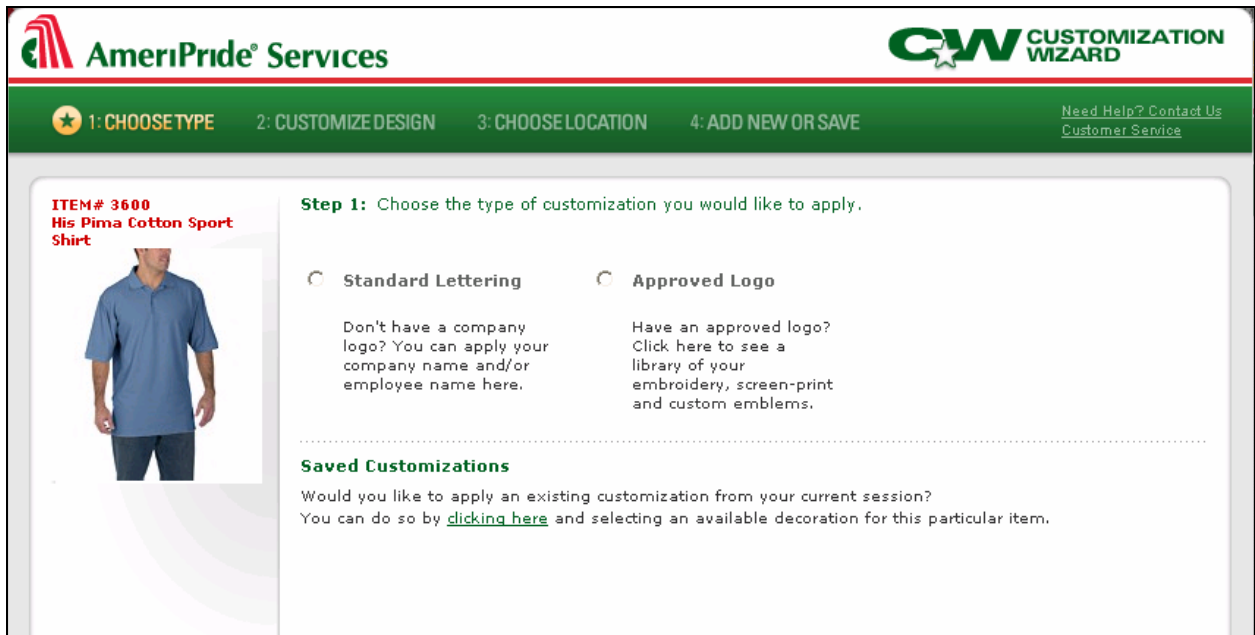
AmeriPride® Services

CW CUSTOMIZATION WIZARD

1: CHOOSE TYPE 2: CUSTOMIZE DESIGN 3: CHOOSE LOCATION 4: ADD NEW OR SAVE

Need Help? Contact Us
Customer Service

ITEM# 3600
His Pima Cotton Sport Shirt

Step 1: Choose the type of customization you would like to apply.

Standard Lettering

Don't have a company logo? You can apply your company name and/or employee name here.

Approved Logo

Have an approved logo? Click here to see a library of your embroidery, screen-print and custom emblems.

Saved Customizations

Would you like to apply an existing customization from your current session?
You can do so by clicking here and selecting an available decoration for this particular item.